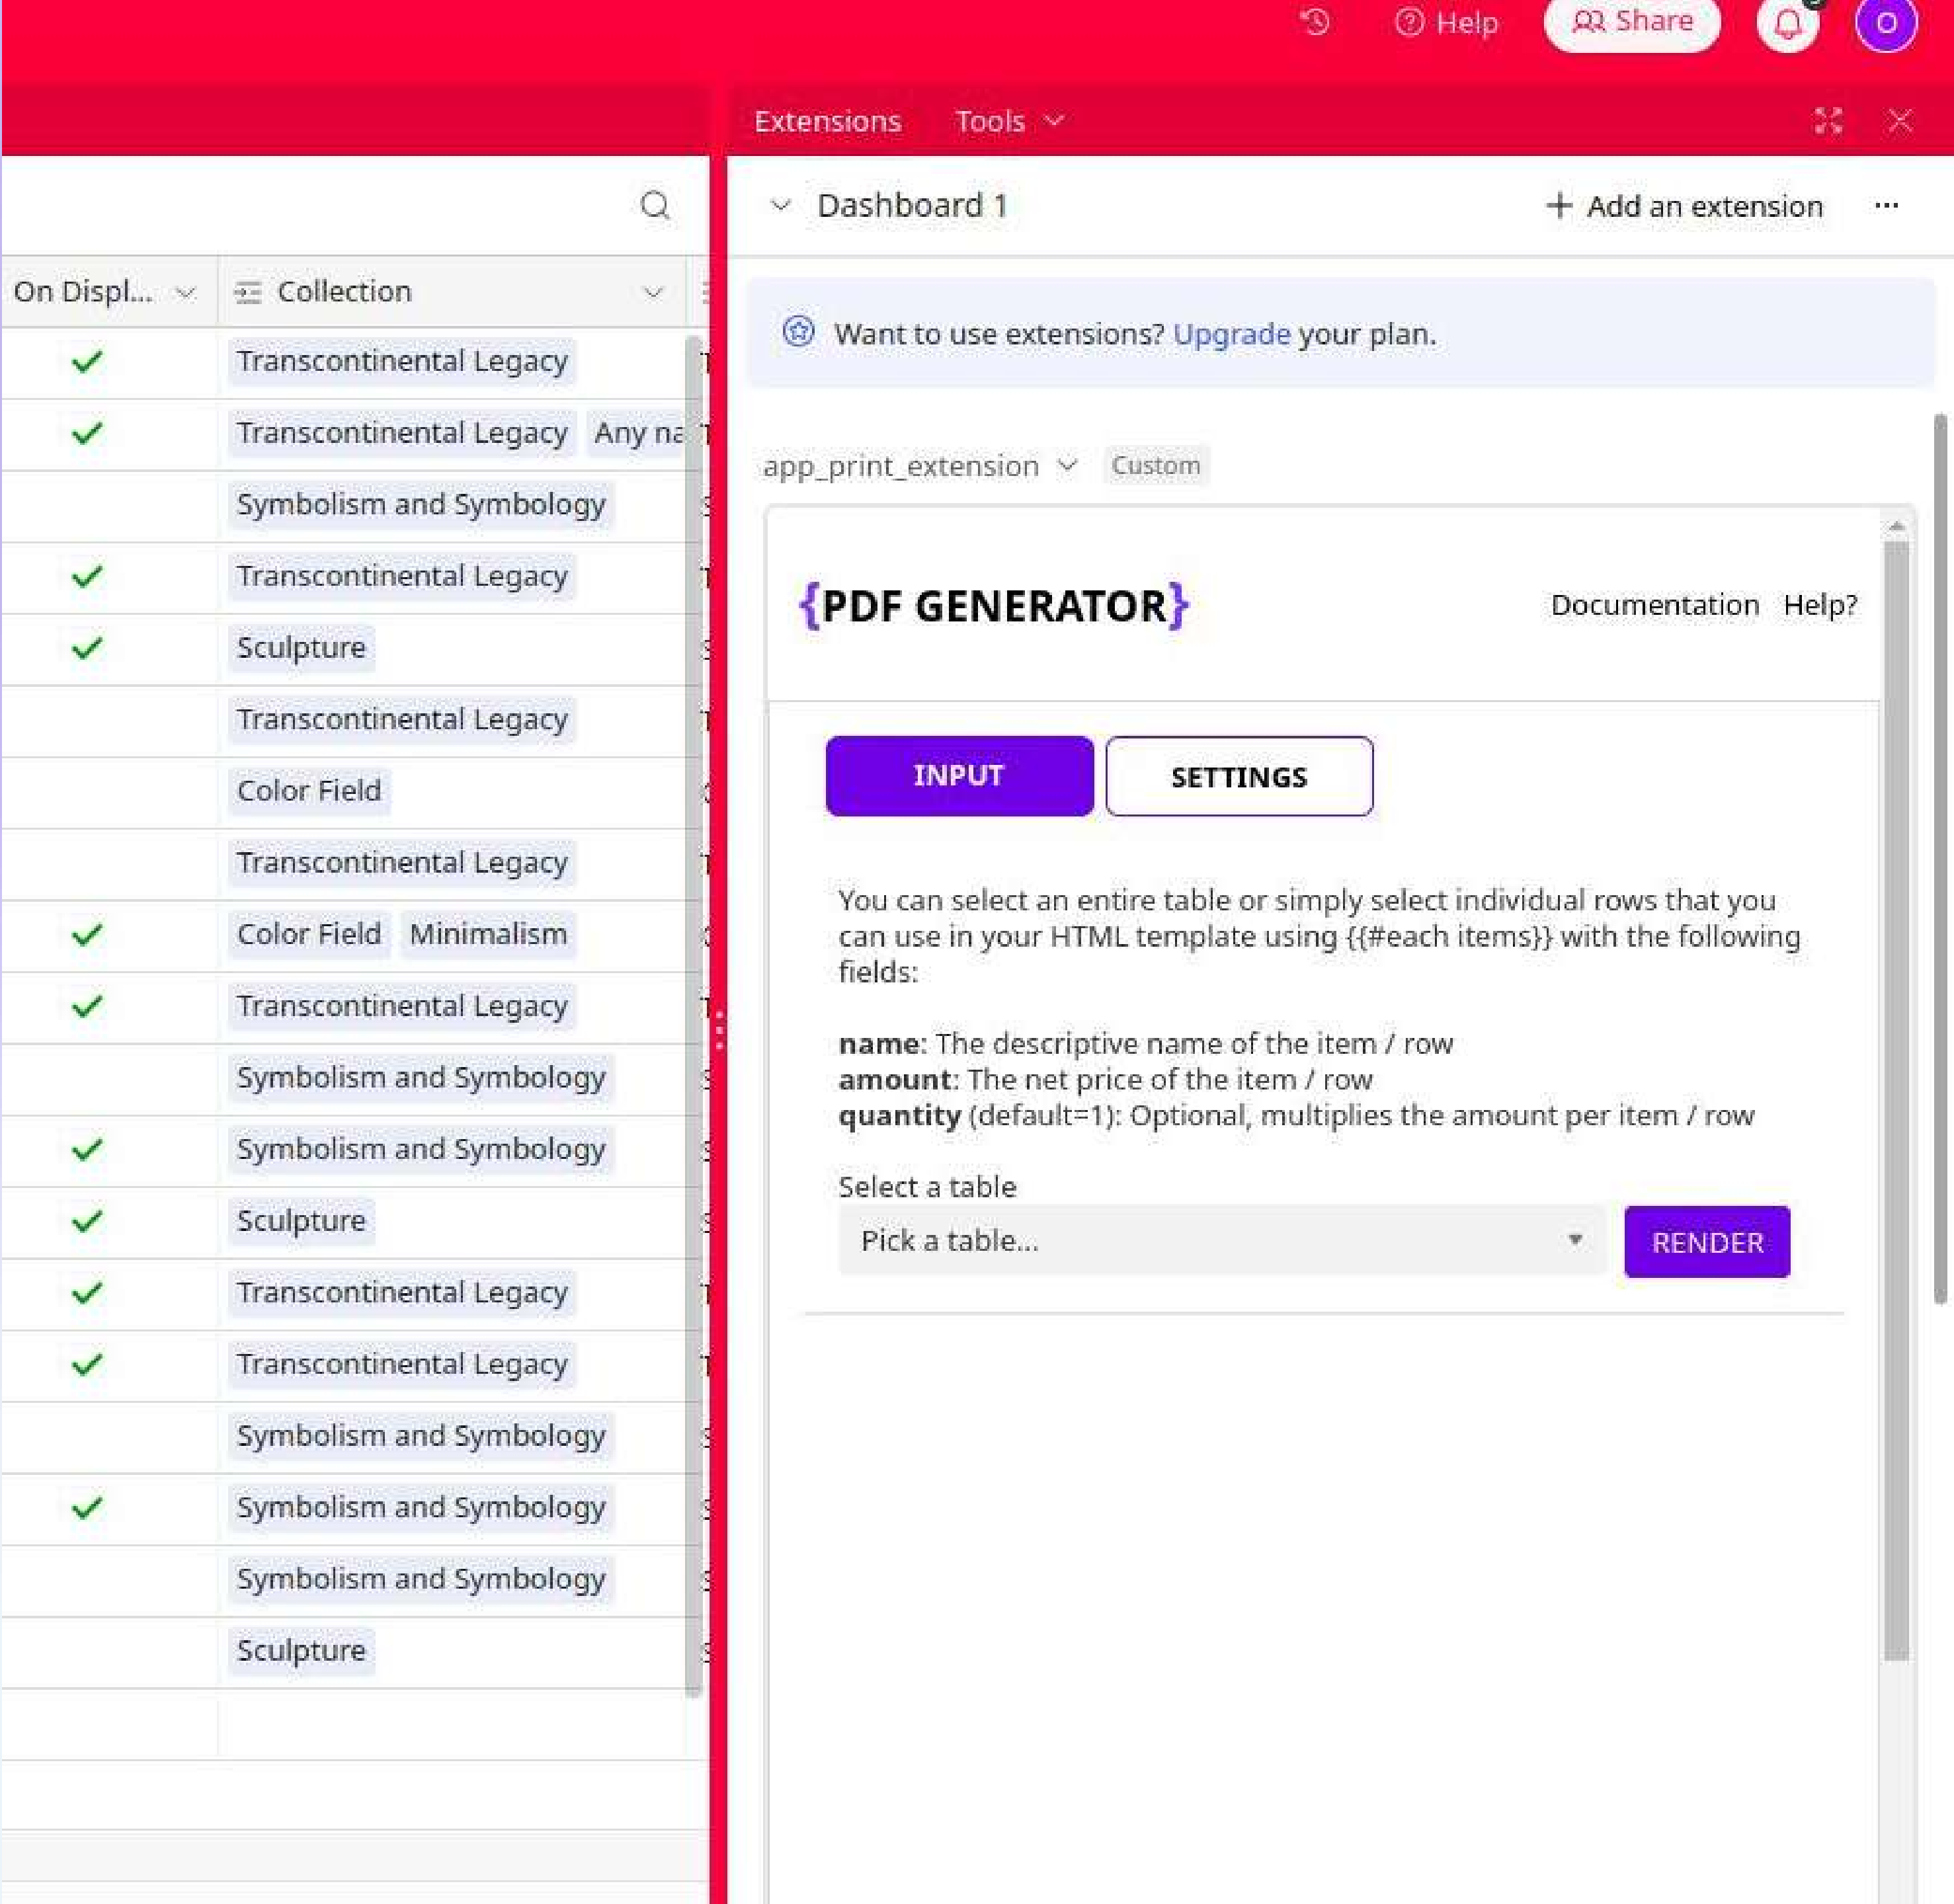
Help Share O

Extensions Tools

Dashboard 1 + Add an extension ···

On Displ... Collection

| On Displ... | Collection |
|---|---|
| ✓ | Transcontinental Legacy |
| ✓ | Transcontinental Legacy, Any na |
| | Symbolism and Symbology |
| ✓ | Transcontinental Legacy |
| ✓ | Sculpture |
| | Transcontinental Legacy |
| | Color Field |
| | Transcontinental Legacy |
| ✓ | Color Field, Minimalism |
| ✓ | Transcontinental Legacy |
| | Symbolism and Symbology |
| ✓ | Symbolism and Symbology |
| ✓ | Sculpture |
| ✓ | Transcontinental Legacy |
| ✓ | Transcontinental Legacy |
| | Symbolism and Symbology |
| ✓ | Symbolism and Symbology |
| | Symbolism and Symbology |
| | Sculpture |

Want to use extensions? Upgrade your plan.

app_print_extension Custom

{PDF GENERATOR} Documentation Help?

INPUT SETTINGS

You can select an entire table or simply select individual rows that you can use in your HTML template using {{#each items}} with the following fields:

**name**: The descriptive name of the item / row
**amount**: The net price of the item / row
**quantity** (default=1): Optional, multiplies the amount per item / row

Select a table
Pick a table... RENDER